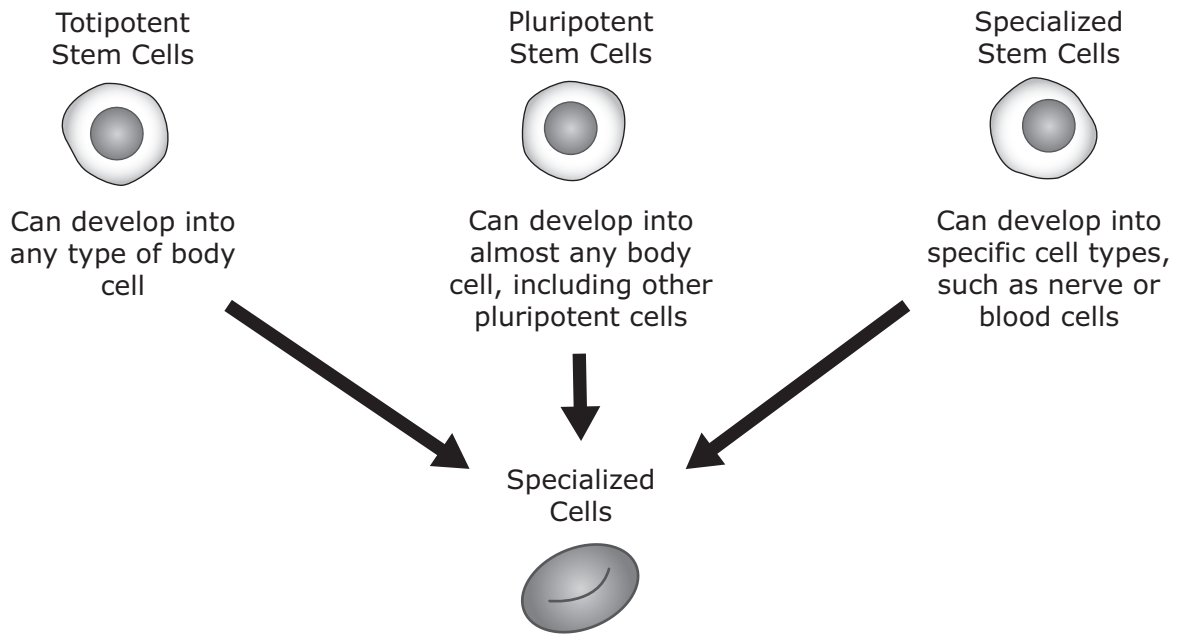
Totipotent Stem Cells

Can develop into any type of body cell

Pluripotent Stem Cells

Can develop into almost any body cell, including other pluripotent cells

Specialized Stem Cells

Can develop into specific cell types, such as nerve or blood cells

Specialized Cells